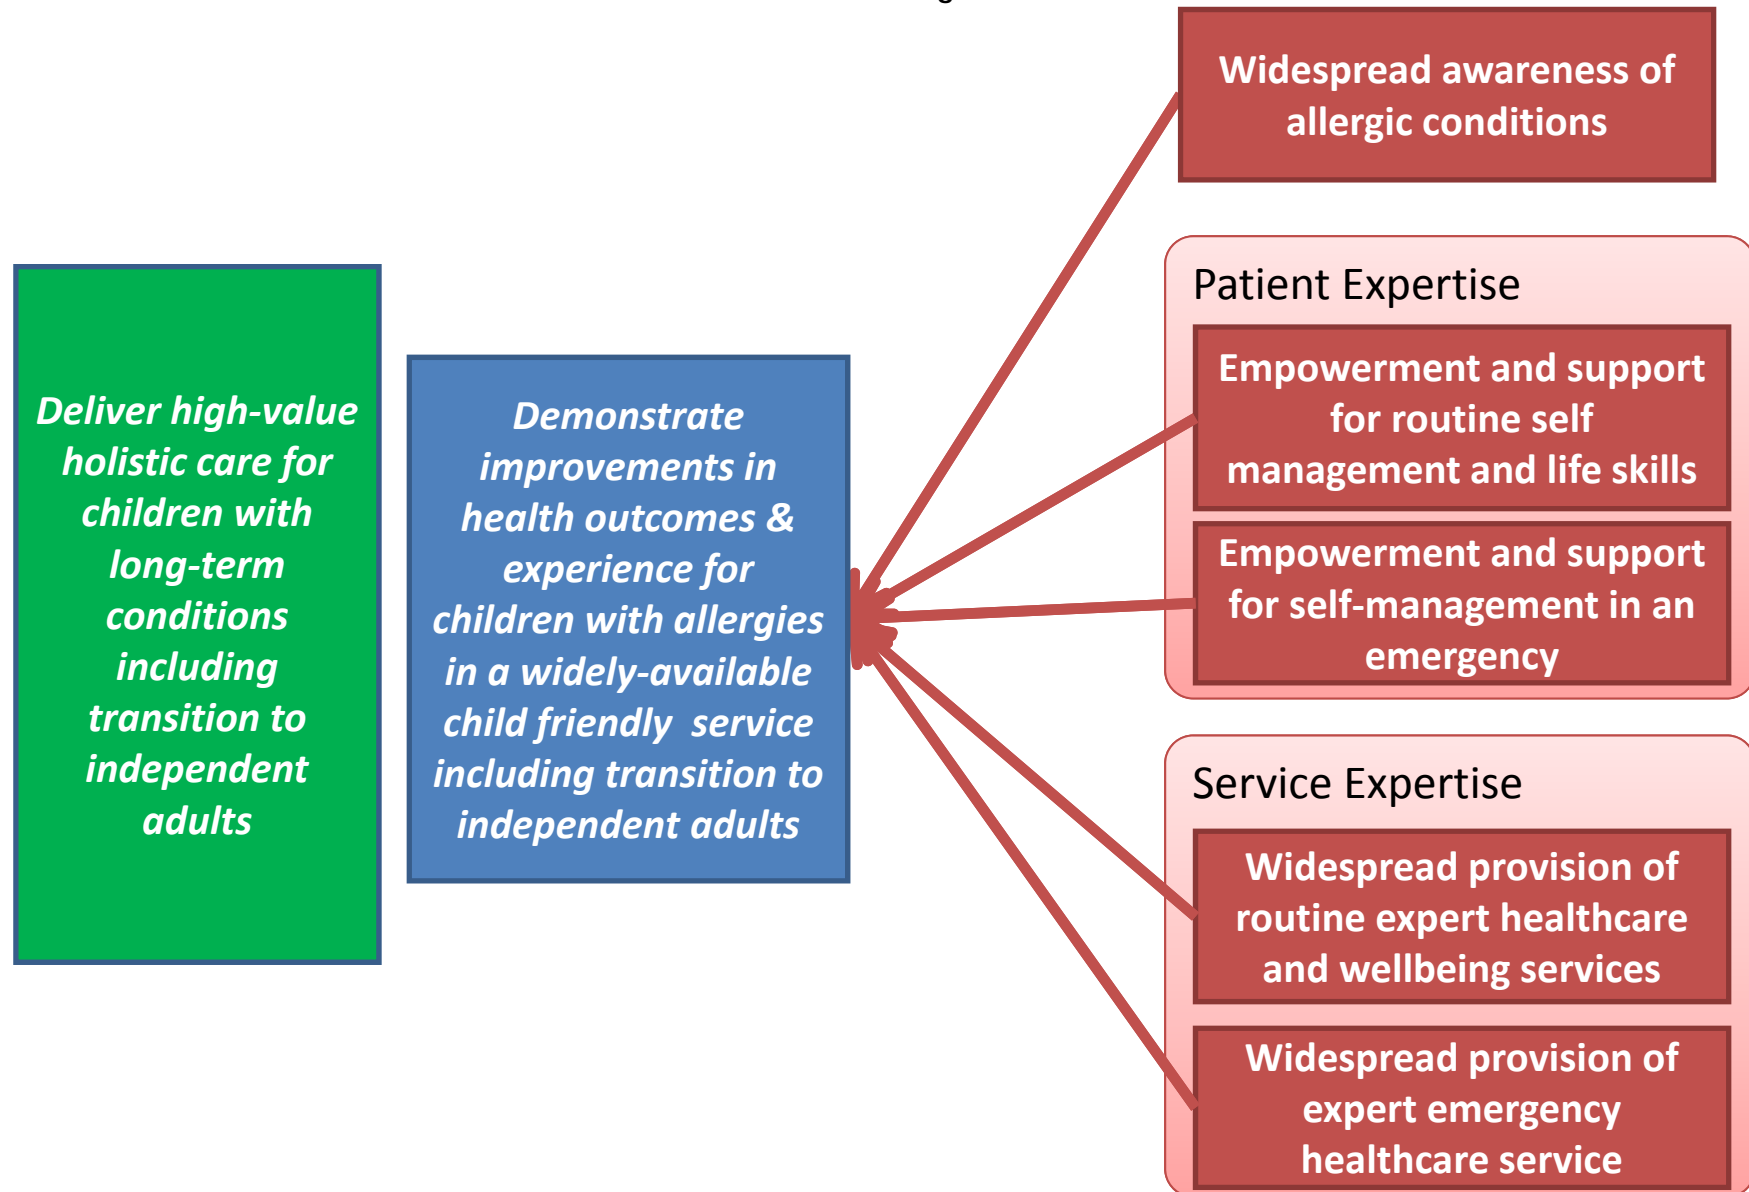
Deliver high-value holistic care for children with long-term conditions including transition to independent adults

Demonstrate improvements in health outcomes & experience for children with allergies in a widely-available child friendly service including transition to independent adults

Widespread awareness of allergic conditions

Patient Expertise

Empowerment and support for routine self management and life skills

Empowerment and support for self-management in an emergency

Service Expertise

Widespread provision of routine expert healthcare and wellbeing services

Widespread provision of expert emergency healthcare service